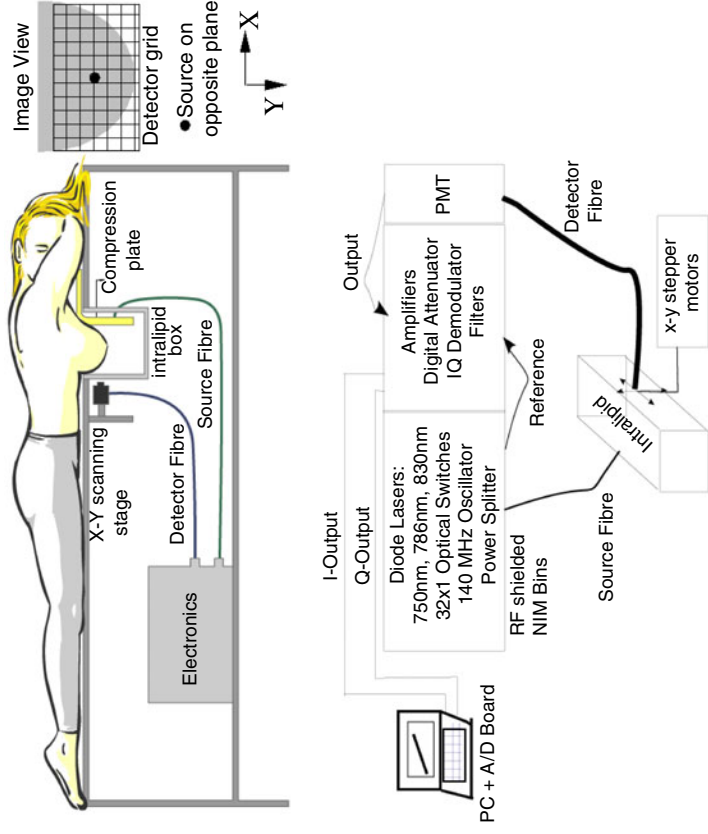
Image View

Detector grid

Source on opposite plane

X

Y

Compression plate

intralipid box

Source Fibre

X-Y scanning stage

Detector Fibre

Electronics

Output

PMT

Amplifiers
Digital Attenuator
IQ Demodulator
Filters

Detector Fibre

Reference

I-Output

Q-Output

Diode Lasers:
750nm, 786nm, 830nm
32x1 Optical Switches
140 MHz Oscillator
Power Splitter

RF shielded NIM Bins

Intralipid

x-y stepper motors

Source Fibre

PC + A/D Board